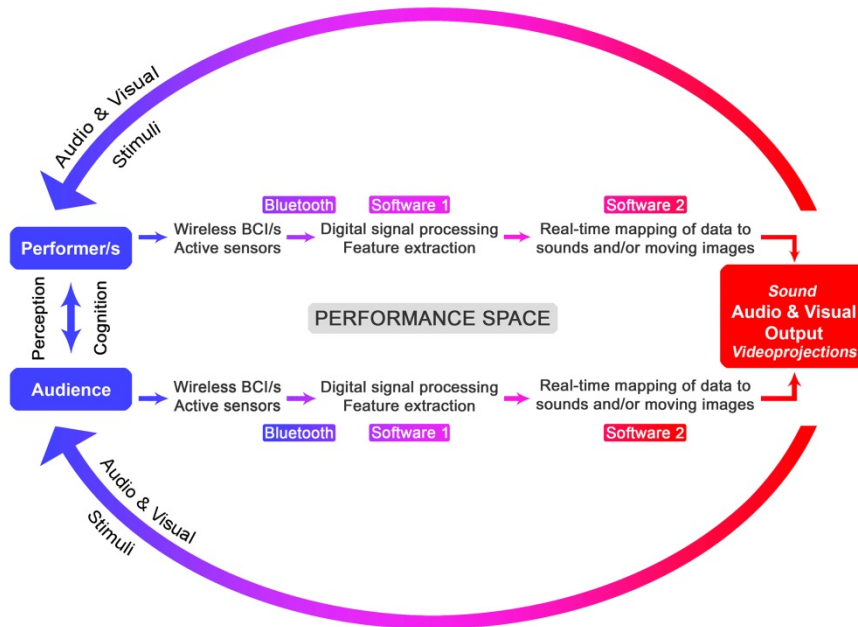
Audio & Visual
Stimuli

Bluetooth
Software 1
Software 2

Performer/s
Wireless BCI/s
Active sensors
Digital signal processing
Feature extraction
Real-time mapping of data to sounds and/or moving images

Perception
Cognition

PERFORMANCE SPACE

Sound
Audio & Visual
Output
Videoprojections

Audience
Wireless BCI/s
Active sensors
Digital signal processing
Feature extraction
Real-time mapping of data to sounds and/or moving images

Bluetooth
Software 1
Software 2

Audio & Visual
Stimuli